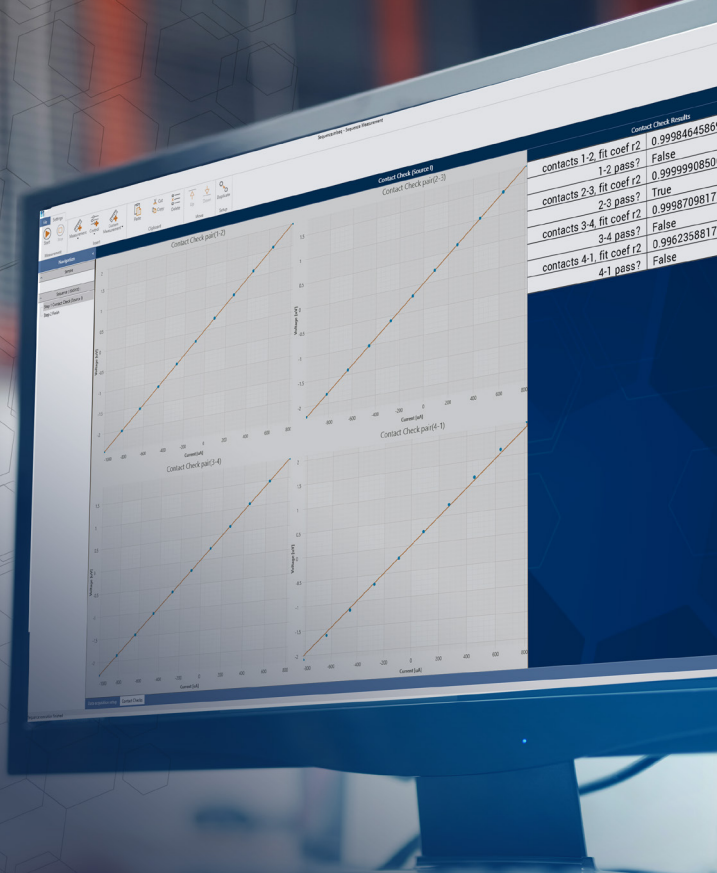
Contact Check (Source I)

Contact Check pair(1-2)

Contact Check pair(2-3)

Contact Check pair(3-4)

Contact Check pair(4-1)

Current (µA)

Voltage (mV)

Contact Check Results

| | |
|---|---|
| contacts 1-2, fit coef r2 | 0.99984645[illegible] |
| 1-2 pass? | False |
| contacts 2-3, fit coef r2 | 0.99999908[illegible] |
| 2-3 pass? | True |
| contacts 3-4, fit coef r2 | 0.9998709817 |
| 3-4 pass? | False |
| contacts 4-1, fit coef r2 | 0.9962358817 |
| 4-1 pass? | False |

Navigation

Start

Settings

Delete

Connect

Replicate

Setup

Home